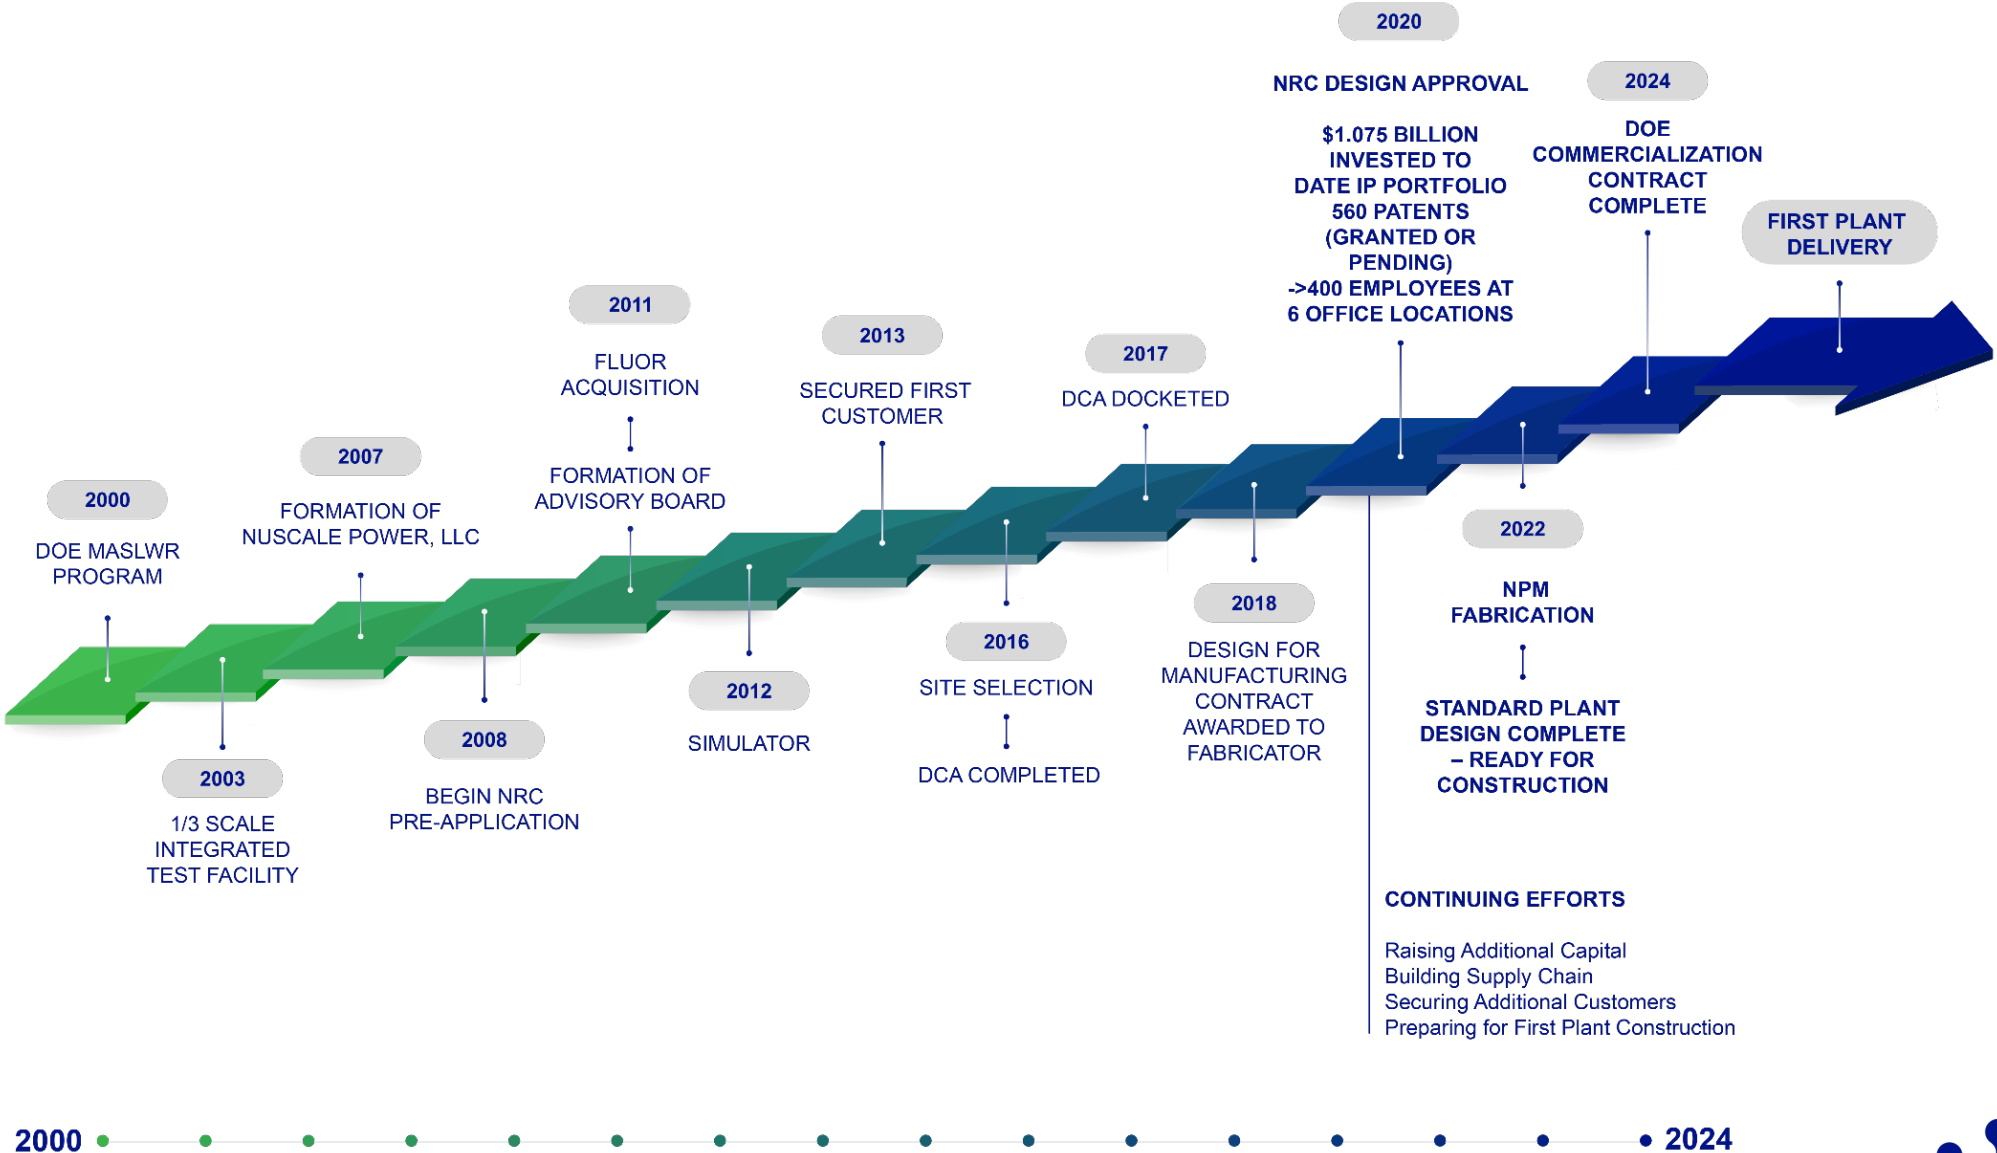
2020

NRC DESIGN APPROVAL

$1.075 BILLION INVESTED TO DATE IP PORTFOLIO 560 PATENTS (GRANTED OR PENDING) ->400 EMPLOYEES AT 6 OFFICE LOCATIONS

2024

DOE COMMERCIALIZATION CONTRACT COMPLETE

FIRST PLANT DELIVERY

2011

FLUOR ACQUISITION

FORMATION OF ADVISORY BOARD

2013

SECURED FIRST CUSTOMER

2017

DCA DOCKETED

2007

FORMATION OF NUSCALE POWER, LLC

2000

DOE MASLWR PROGRAM

2003

1/3 SCALE INTEGRATED TEST FACILITY

2008

BEGIN NRC PRE-APPLICATION

2012

SIMULATOR

2016

SITE SELECTION

DCA COMPLETED

2018

DESIGN FOR MANUFACTURING CONTRACT AWARDED TO FABRICATOR

2022

NPM FABRICATION

STANDARD PLANT DESIGN COMPLETE – READY FOR CONSTRUCTION

CONTINUING EFFORTS

Raising Additional Capital
Building Supply Chain
Securing Additional Customers
Preparing for First Plant Construction

2000

2024